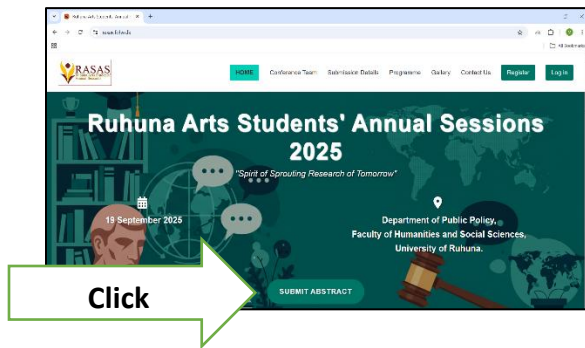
Ruhuna Arts Students' Annual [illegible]

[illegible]

All Bookmarks

RASAS

HOME Conference Team Submission Details Programme Gallery Contact Us Register Log in

Ruhuna Arts Students' Annual Sessions 2025

"Spirit of Sprouting Research of Tomorrow"

19 September 2025

Department of Public Policy, Faculty of Humanities and Social Sciences, University of Ruhuna.

SUBMIT ABSTRACT

Click